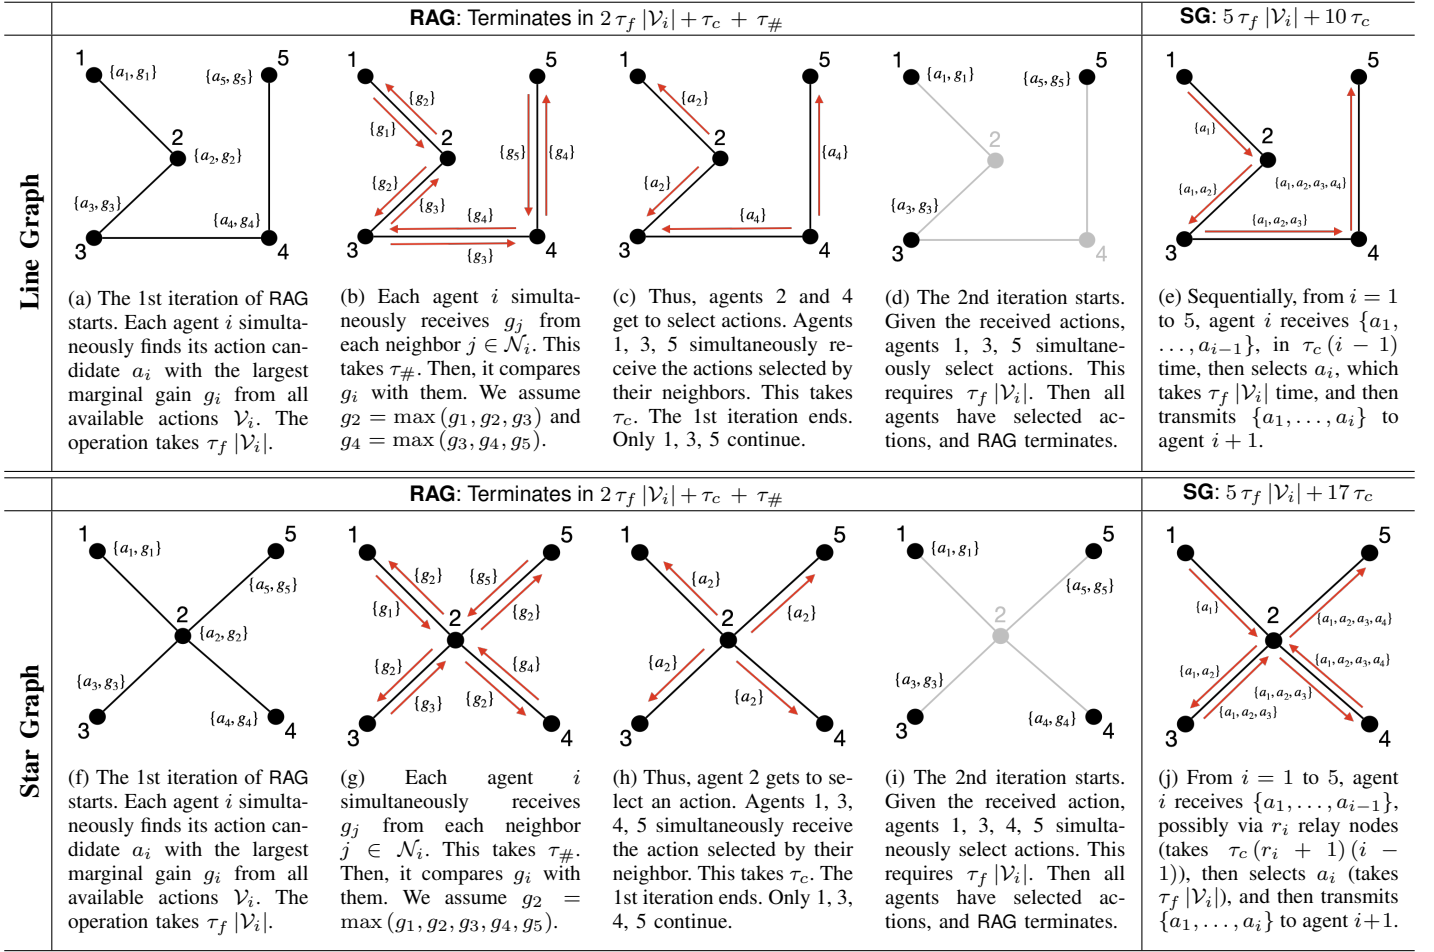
**RAG**: Terminates in $2\,\tau_f\,|\mathcal{V}_i| + \tau_c \; + \; \tau_{\#}$

**SG**: $5\,\tau_f\,|\mathcal{V}_i| + 10\,\tau_c$

Line Graph

1 $\{a_1, g_1\}$ $\{a_5, g_5\}$ 5 2 $\{a_2, g_2\}$ $\{a_3, g_3\}$ $\{a_4, g_4\}$ 3 4

(a) The 1st iteration of RAG starts. Each agent $i$ simultaneously finds its action candidate $a_i$ with the largest marginal gain $g_i$ from all available actions $\mathcal{V}_i$. The operation takes $\tau_f\,|\mathcal{V}_i|$.

1 5 $\{g_2\}$ $\{g_1\}$ 2 $\{g_5\}$ $\{g_4\}$ $\{g_2\}$ $\{g_3\}$ $\{g_4\}$ 3 4 $\{g_3\}$

(b) Each agent $i$ simultaneously receives $g_j$ from each neighbor $j \in \mathcal{N}_i$. This takes $\tau_{\#}$. Then, it compares $g_i$ with them. We assume $g_2 = \max(g_1, g_2, g_3)$ and $g_4 = \max(g_3, g_4, g_5)$.

1 5 $\{a_2\}$ 2 $\{a_4\}$ $\{a_2\}$ $\{a_4\}$ 3 4

(c) Thus, agents 2 and 4 get to select actions. Agents 1, 3, 5 simultaneously receive the actions selected by their neighbors. This takes $\tau_c$. The 1st iteration ends. Only 1, 3, 5 continue.

1 $\{a_1, g_1\}$ $\{a_5, g_5\}$ 5 2 $\{a_3, g_3\}$ 3 4

(d) The 2nd iteration starts. Given the received actions, agents 1, 3, 5 simultaneously select actions. This requires $\tau_f\,|\mathcal{V}_i|$. Then all agents have selected actions, and RAG terminates.

1 5 $\{a_1\}$ 2 $\{a_1, a_2\}$ $\{a_1, a_2, a_3, a_4\}$ $\{a_1, a_2, a_3\}$ 3 4

(e) Sequentially, from $i = 1$ to 5, agent $i$ receives $\{a_1, \ldots, a_{i-1}\}$, in $\tau_c\,(i-1)$ time, then selects $a_i$, which takes $\tau_f\,|\mathcal{V}_i|$ time, and then transmits $\{a_1, \ldots, a_i\}$ to agent $i+1$.

**RAG**: Terminates in $2\,\tau_f\,|\mathcal{V}_i| + \tau_c \; + \; \tau_{\#}$

**SG**: $5\,\tau_f\,|\mathcal{V}_i| + 17\,\tau_c$

Star Graph

1 $\{a_1, g_1\}$ 5 2 $\{a_5, g_5\}$ $\{a_2, g_2\}$ $\{a_3, g_3\}$ $\{a_4, g_4\}$ 3 4

(f) The 1st iteration of RAG starts. Each agent $i$ simultaneously finds its action candidate $a_i$ with the largest marginal gain $g_i$ from all available actions $\mathcal{V}_i$. The operation takes $\tau_f\,|\mathcal{V}_i|$.

1 5 $\{g_2\}$ $\{g_5\}$ $\{g_1\}$ 2 $\{g_2\}$ $\{g_2\}$ $\{g_4\}$ $\{g_3\}$ $\{g_2\}$ 3 4

(g) Each agent $i$ simultaneously receives $g_j$ from each neighbor $j \in \mathcal{N}_i$. This takes $\tau_{\#}$. Then, it compares $g_i$ with them. We assume $g_2 = \max(g_1, g_2, g_3, g_4, g_5)$.

1 5 $\{a_2\}$ 2 $\{a_2\}$ $\{a_2\}$ $\{a_2\}$ 3 4

(h) Thus, agent 2 gets to select an action. Agents 1, 3, 4, 5 simultaneously receive the action selected by their neighbor. This takes $\tau_c$. The 1st iteration ends. Only 1, 3, 4, 5 continue.

1 $\{a_1, g_1\}$ 5 2 $\{a_5, g_5\}$ $\{a_3, g_3\}$ $\{a_4, g_4\}$ 3 4

(i) The 2nd iteration starts. Given the received action, agents 1, 3, 4, 5 simultaneously select actions. This requires $\tau_f\,|\mathcal{V}_i|$. Then all agents have selected actions, and RAG terminates.

1 5 $\{a_1\}$ 2 $\{a_1, a_2, a_3, a_4\}$ $\{a_1, a_2\}$ $\{a_1, a_2, a_3, a_4\}$ $\{a_1, a_2, a_3\}$ $\{a_1, a_2, a_3\}$ 3 4

(j) From $i = 1$ to 5, agent $i$ receives $\{a_1, \ldots, a_{i-1}\}$, possibly via $r_i$ relay nodes (takes $\tau_c\,(r_i + 1)\,(i-1)$), then selects $a_i$ (takes $\tau_f\,|\mathcal{V}_i|$), and then transmits $\{a_1, \ldots, a_i\}$ to agent $i{+}1$.